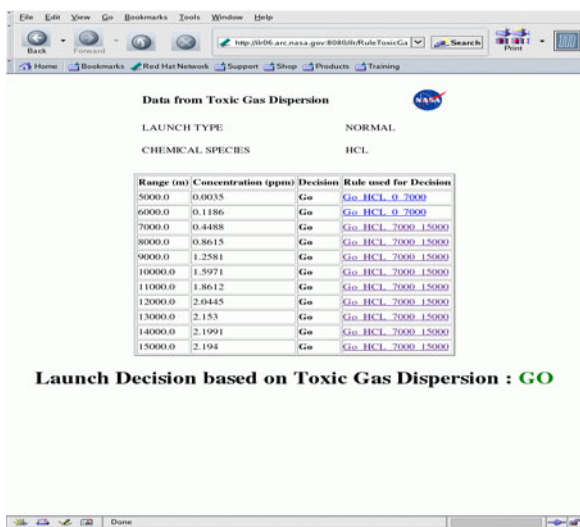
File Edit View Go Bookmarks Tools Window Help

Back Forward

http://lir06.arc.nasa.gov:8080/lir/RuleToxicGa

Search

Print

Home Bookmarks Red Hat Network Support Shop Products Training

Data from Toxic Gas Dispersion

NASA

LAUNCH TYPE NORMAL

CHEMICAL SPECIES HCL

| Range (m) | Concentration (ppm) | Decision | Rule used for Decision |
|---|---|---|---|
| 5000.0 | 0.0035 | Go | Go HCL 0 7000 |
| 6000.0 | 0.1186 | Go | Go HCL 0 7000 |
| 7000.0 | 0.4488 | Go | Go HCL 7000 15000 |
| 8000.0 | 0.8615 | Go | Go HCL 7000 15000 |
| 9000.0 | 1.2581 | Go | Go HCL 7000 15000 |
| 10000.0 | 1.5971 | Go | Go HCL 7000 15000 |
| 11000.0 | 1.8612 | Go | Go HCL 7000 15000 |
| 12000.0 | 2.0445 | Go | Go HCL 7000 15000 |
| 13000.0 | 2.153 | Go | Go HCL 7000 15000 |
| 14000.0 | 2.1991 | Go | Go HCL 7000 15000 |
| 15000.0 | 2.194 | Go | Go HCL 7000 15000 |

Launch Decision based on Toxic Gas Dispersion : GO

Done